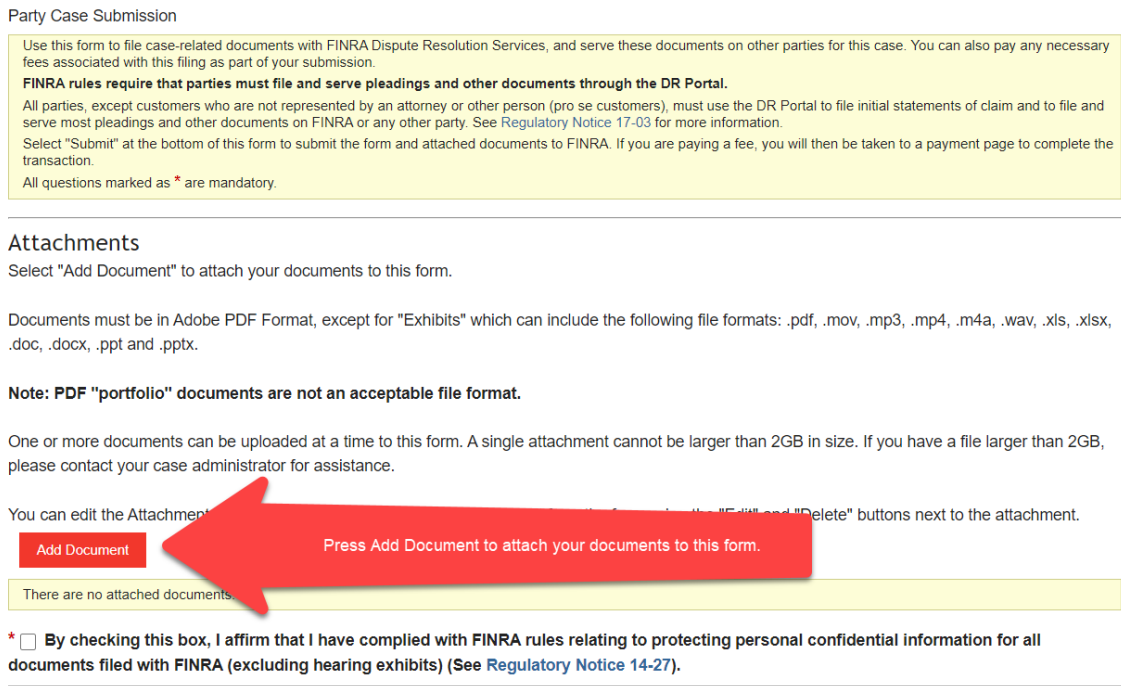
Party Case Submission

Use this form to file case-related documents with FINRA Dispute Resolution Services, and serve these documents on other parties for this case. You can also pay any necessary fees associated with this filing as part of your submission.

**FINRA rules require that parties must file and serve pleadings and other documents through the DR Portal.**

All parties, except customers who are not represented by an attorney or other person (pro se customers), must use the DR Portal to file initial statements of claim and to file and serve most pleadings and other documents on FINRA or any other party. See Regulatory Notice 17-03 for more information.

Select "Submit" at the bottom of this form to submit the form and attached documents to FINRA. If you are paying a fee, you will then be taken to a payment page to complete the transaction.

All questions marked as * are mandatory.

Attachments

Select "Add Document" to attach your documents to this form.

Documents must be in Adobe PDF Format, except for "Exhibits" which can include the following file formats: .pdf, .mov, .mp3, .mp4, .m4a, .wav, .xls, .xlsx, .doc, .docx, .ppt and .pptx.

**Note: PDF "portfolio" documents are not an acceptable file format.**

One or more documents can be uploaded at a time to this form. A single attachment cannot be larger than 2GB in size. If you have a file larger than 2GB, please contact your case administrator for assistance.

You can edit the Attachment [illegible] the "Edit" and "Delete" buttons next to the attachment.

Add Document

Press Add Document to attach your documents to this form.

There are no attached documents.

* **By checking this box, I affirm that I have complied with FINRA rules relating to protecting personal confidential information for all documents filed with FINRA (excluding hearing exhibits) (See Regulatory Notice 14-27).**